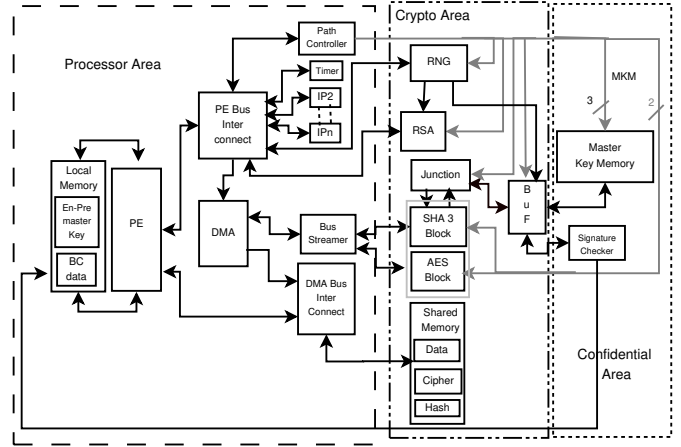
Crypto Area

Processor Area

Path Controller

RNG

MKM

3

2

Timer

IP2

IPn

PE Bus Inter connect

RSA

Master Key Memory

Local Memory

En-Pre master Key

BC data

PE

Junction

B u F

SHA 3 Block

AES Block

Signature Checker

DMA

Bus Streamer

DMA Bus Inter Connect

Shared Memory

Data

Cipher

Hash

Confidential Area